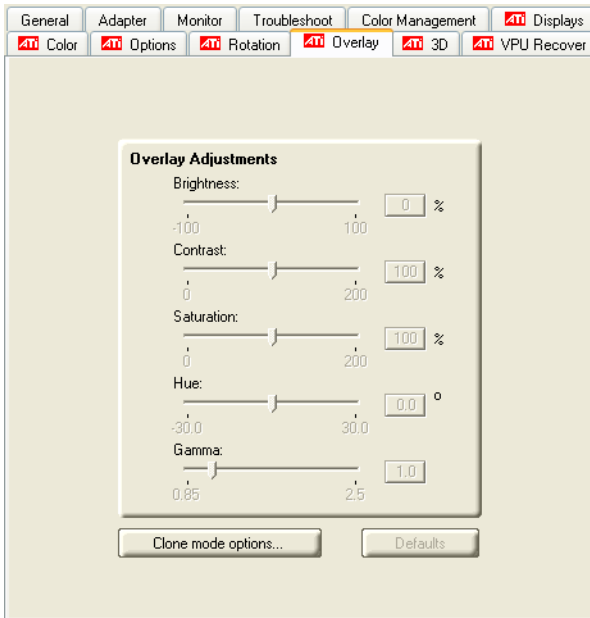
General | Adapter | Monitor | Troubleshoot | Color Management | ATI Displays
ATI Color | ATI Options | ATI Rotation | ATI Overlay | ATI 3D | ATI VPU Recover

Overlay Adjustments

Brightness:
-100 100
0 %

Contrast:
0 200
100 %

Saturation:
0 200
100 %

Hue:
-30.0 30.0
0.0 o

Gamma:
0.85 2.5
1.0

Clone mode options...

Defaults